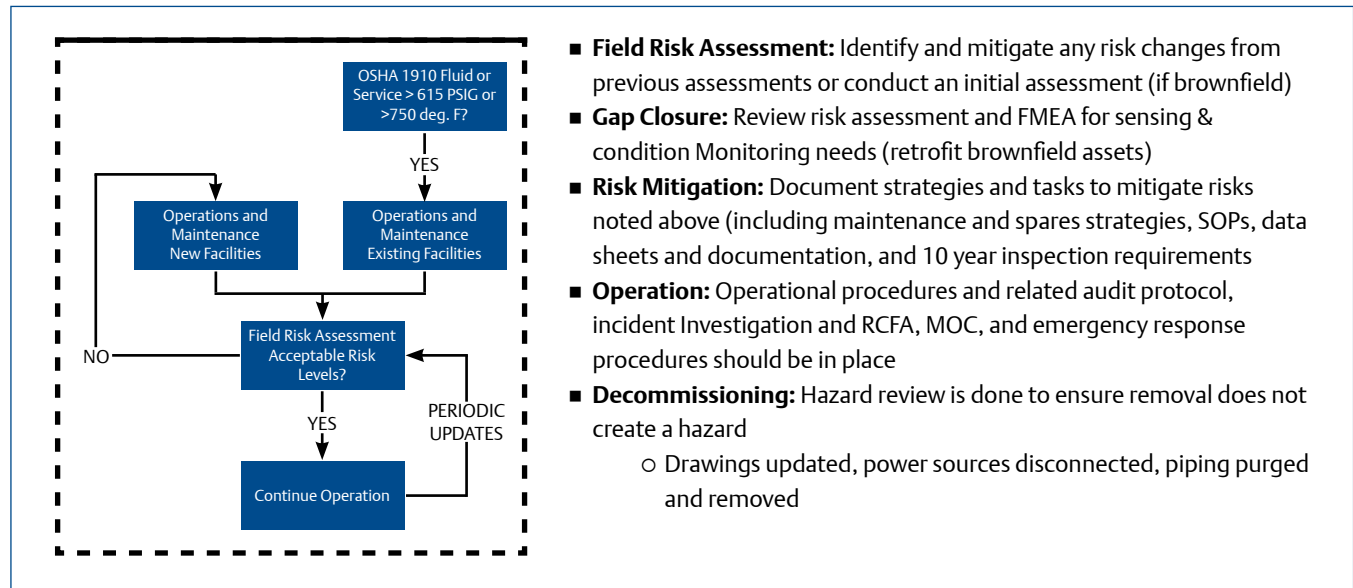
OSHA 1910 Fluid or Service > 615 PSIG or >750 deg. F?

YES

Operations and Maintenance New Facilities

Operations and Maintenance Existing Facilities

Field Risk Assessment Acceptable Risk Levels?

NO

YES

PERIODIC UPDATES

Continue Operation

■ **Field Risk Assessment:** Identify and mitigate any risk changes from previous assessments or conduct an initial assessment (if brownfield)

■ **Gap Closure:** Review risk assessment and FMEA for sensing & condition Monitoring needs (retrofit brownfield assets)

■ **Risk Mitigation:** Document strategies and tasks to mitigate risks noted above (including maintenance and spares strategies, SOPs, data sheets and documentation, and 10 year inspection requirements

■ **Operation:** Operational procedures and related audit protocol, incident Investigation and RCFA, MOC, and emergency response procedures should be in place

■ **Decommissioning:** Hazard review is done to ensure removal does not create a hazard

○ Drawings updated, power sources disconnected, piping purged and removed